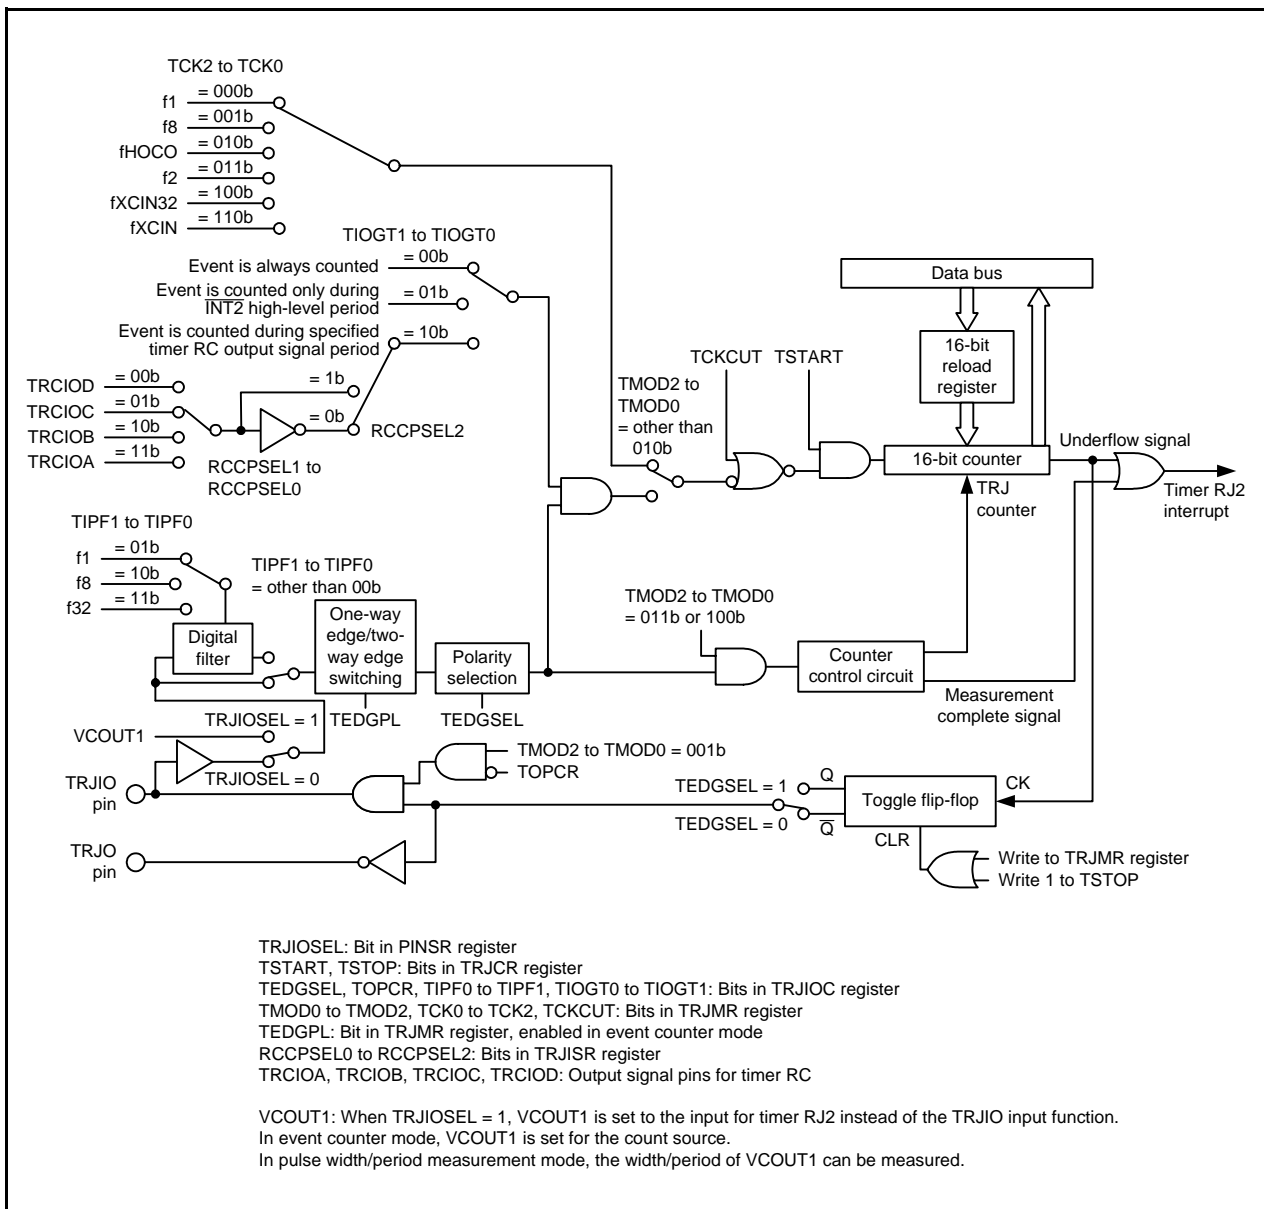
TCK2 to TCK0
f1 = 000b
f8 = 001b
fHOCO = 010b
f2 = 011b
fXCIN32 = 100b
fXCIN = 110b

TIOGT1 to TIOGT0
Event is always counted = 00b
Event is counted only during $\overline{INT2}$ high-level period = 01b
Event is counted during specified timer RC output signal period = 10b

TRCIOD = 00b
TRCIOC = 01b
TRCIOB = 10b
TRCIOA = 11b
= 1b
= 0b
RCCPSEL2
RCCPSEL1 to RCCPSEL0

Data bus
16-bit reload register
TCKCUT TSTART
TMOD2 to TMOD0 = other than 010b
16-bit counter
Underflow signal
TRJ counter
Timer RJ2 interrupt

TIPF1 to TIPF0
f1 = 01b
f8 = 10b
f32 = 11b
TIPF1 to TIPF0 = other than 00b
Digital filter
One-way edge/two-way edge switching
Polarity selection
TEDGPL
TEDGSEL
TMOD2 to TMOD0 = 011b or 100b
Counter control circuit
Measurement complete signal

VCOUT1
TRJIOSEL = 1
TRJIOSEL = 0
TRJIO pin
TMOD2 to TMOD0 = 001b
TOPCR
TEDGSEL = 1
TEDGSEL = 0
Q
$\overline{Q}$
Toggle flip-flop
CK
CLR
TRJO pin
Write to TRJMR register
Write 1 to TSTOP

TRJIOSEL: Bit in PINSR register
TSTART, TSTOP: Bits in TRJCR register
TEDGSEL, TOPCR, TIPF0 to TIPF1, TIOGT0 to TIOGT1: Bits in TRJIOC register
TMOD0 to TMOD2, TCK0 to TCK2, TCKCUT: Bits in TRJMR register
TEDGPL: Bit in TRJMR register, enabled in event counter mode
RCCPSEL0 to RCCPSEL2: Bits in TRJISR register
TRCIOA, TRCIOB, TRCIOC, TRCIOD: Output signal pins for timer RC

VCOUT1: When TRJIOSEL = 1, VCOUT1 is set to the input for timer RJ2 instead of the TRJIO input function.
In event counter mode, VCOUT1 is set for the count source.
In pulse width/period measurement mode, the width/period of VCOUT1 can be measured.